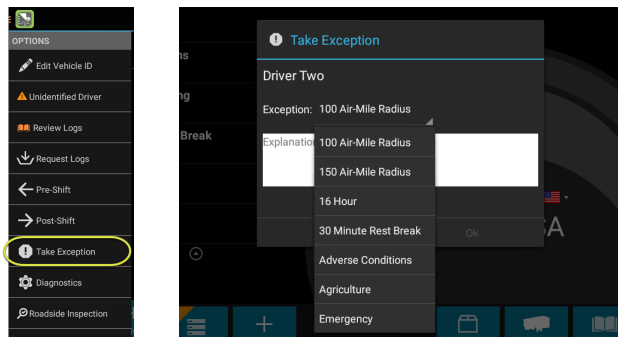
OPTIONS

Edit Vehicle ID

Unidentified Driver

Review Logs

Request Logs

Pre-Shift

Post-Shift

Take Exception

Diagnostics

Roadside Inspection

ns

ng

Break

Take Exception

Driver Two

Exception: 100 Air-Mile Radius

Explanatio

100 Air-Mile Radius

150 Air-Mile Radius

16 Hour

30 Minute Rest Break

Adverse Conditions

Agriculture

Emergency

Ok

SA